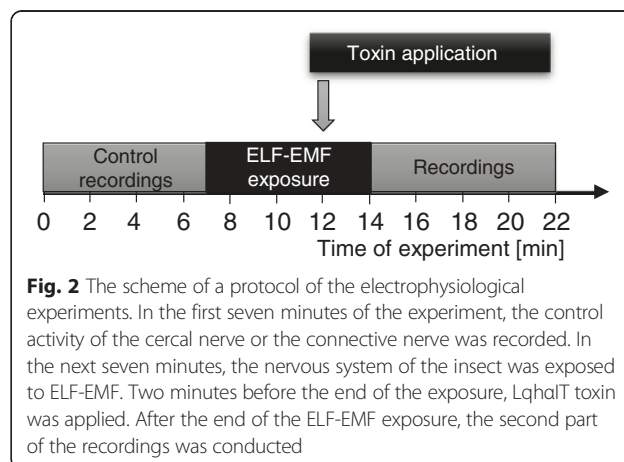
Toxin application

Control recordings

ELF-EMF exposure

Recordings

0 2 4 6 8 10 12 14 16 18 20 22

Time of experiment [min]

**Fig. 2** The scheme of a protocol of the electrophysiological experiments. In the first seven minutes of the experiment, the control activity of the cercal nerve or the connective nerve was recorded. In the next seven minutes, the nervous system of the insect was exposed to ELF-EMF. Two minutes before the end of the exposure, LqhαIT toxin was applied. After the end of the ELF-EMF exposure, the second part of the recordings was conducted